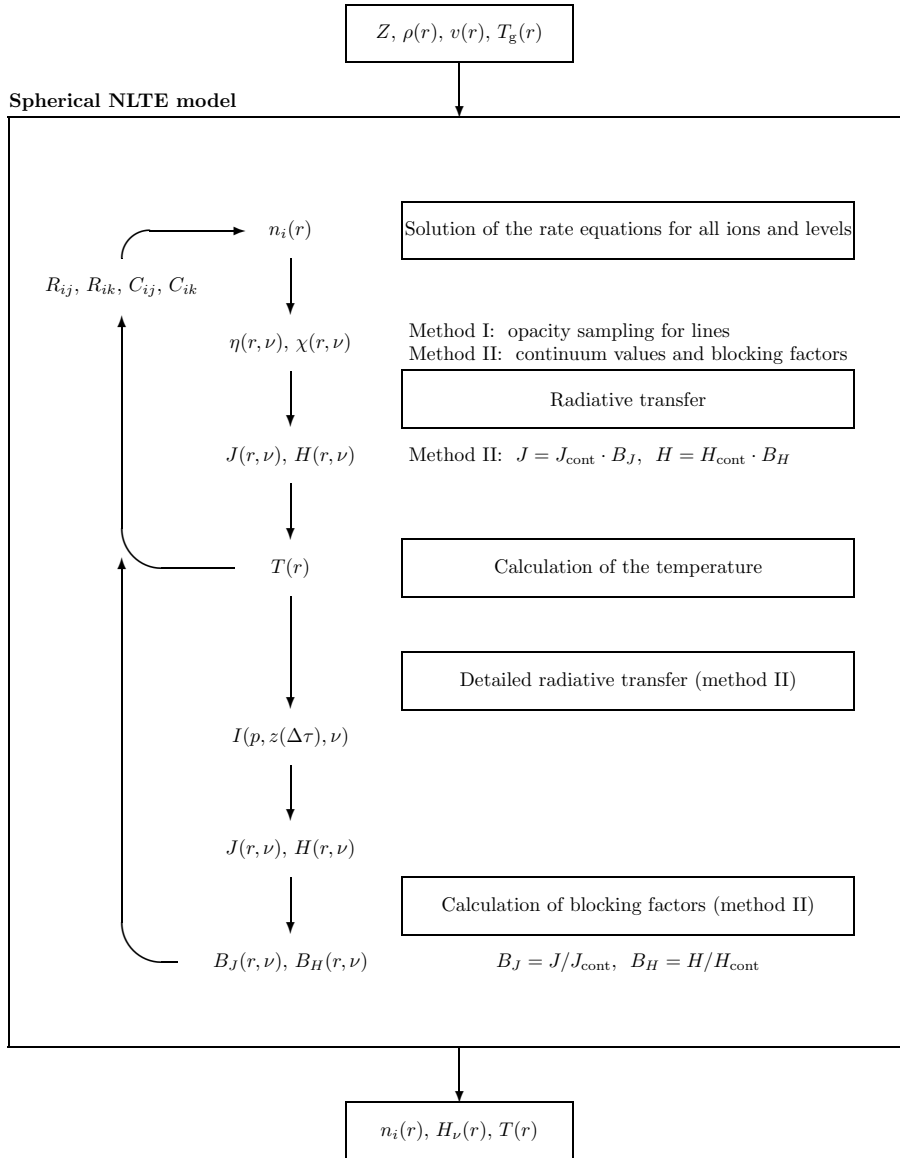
$Z,\ \rho(r),\ v(r),\ T_{\rm g}(r)$

**Spherical NLTE model**

$n_i(r)$

Solution of the rate equations for all ions and levels

$R_{ij},\ R_{ik},\ C_{ij},\ C_{ik}$

$\eta(r,\nu),\ \chi(r,\nu)$

Method I: opacity sampling for lines
Method II: continuum values and blocking factors

Radiative transfer

$J(r,\nu),\ H(r,\nu)$

Method II: $J = J_{\rm cont} \cdot B_J,\ \ H = H_{\rm cont} \cdot B_H$

$T(r)$

Calculation of the temperature

Detailed radiative transfer (method II)

$I(p, z(\Delta\tau), \nu)$

$J(r,\nu),\ H(r,\nu)$

Calculation of blocking factors (method II)

$B_J(r,\nu),\ B_H(r,\nu)$

$B_J = J/J_{\rm cont},\ \ B_H = H/H_{\rm cont}$

$n_i(r),\ H_\nu(r),\ T(r)$